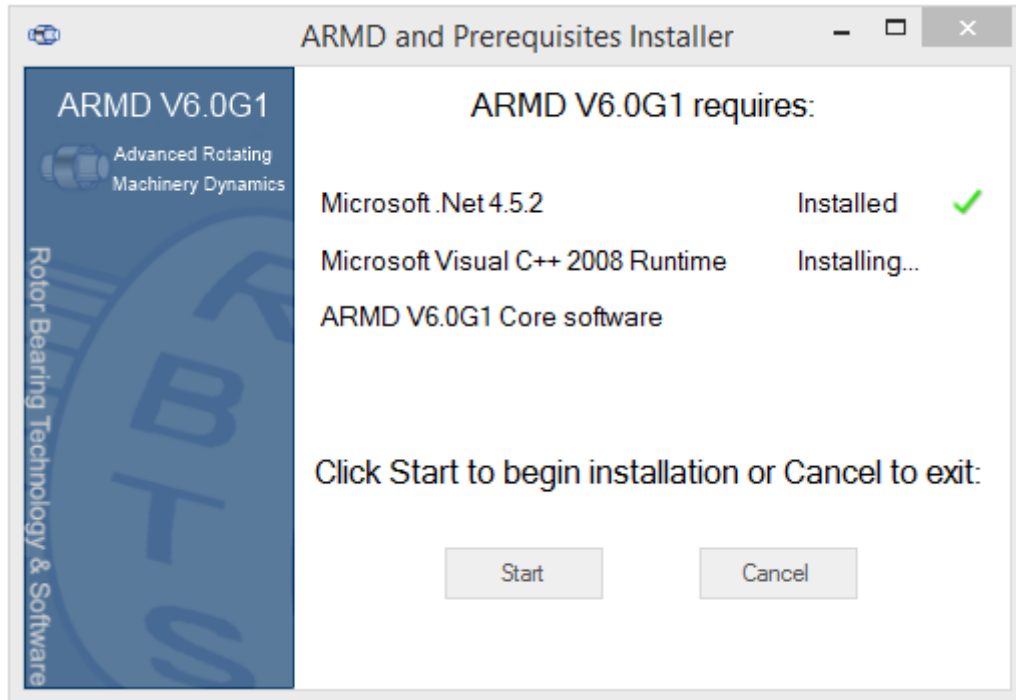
ARMD and Prerequisites Installer

ARMD V6.0G1

Advanced Rotating Machinery Dynamics

Rotor Bearing Technology & Software

RBTS

ARMD V6.0G1 requires:

Microsoft .Net 4.5.2 Installed

Microsoft Visual C++ 2008 Runtime Installing...

ARMD V6.0G1 Core software

Click Start to begin installation or Cancel to exit:

Start

Cancel